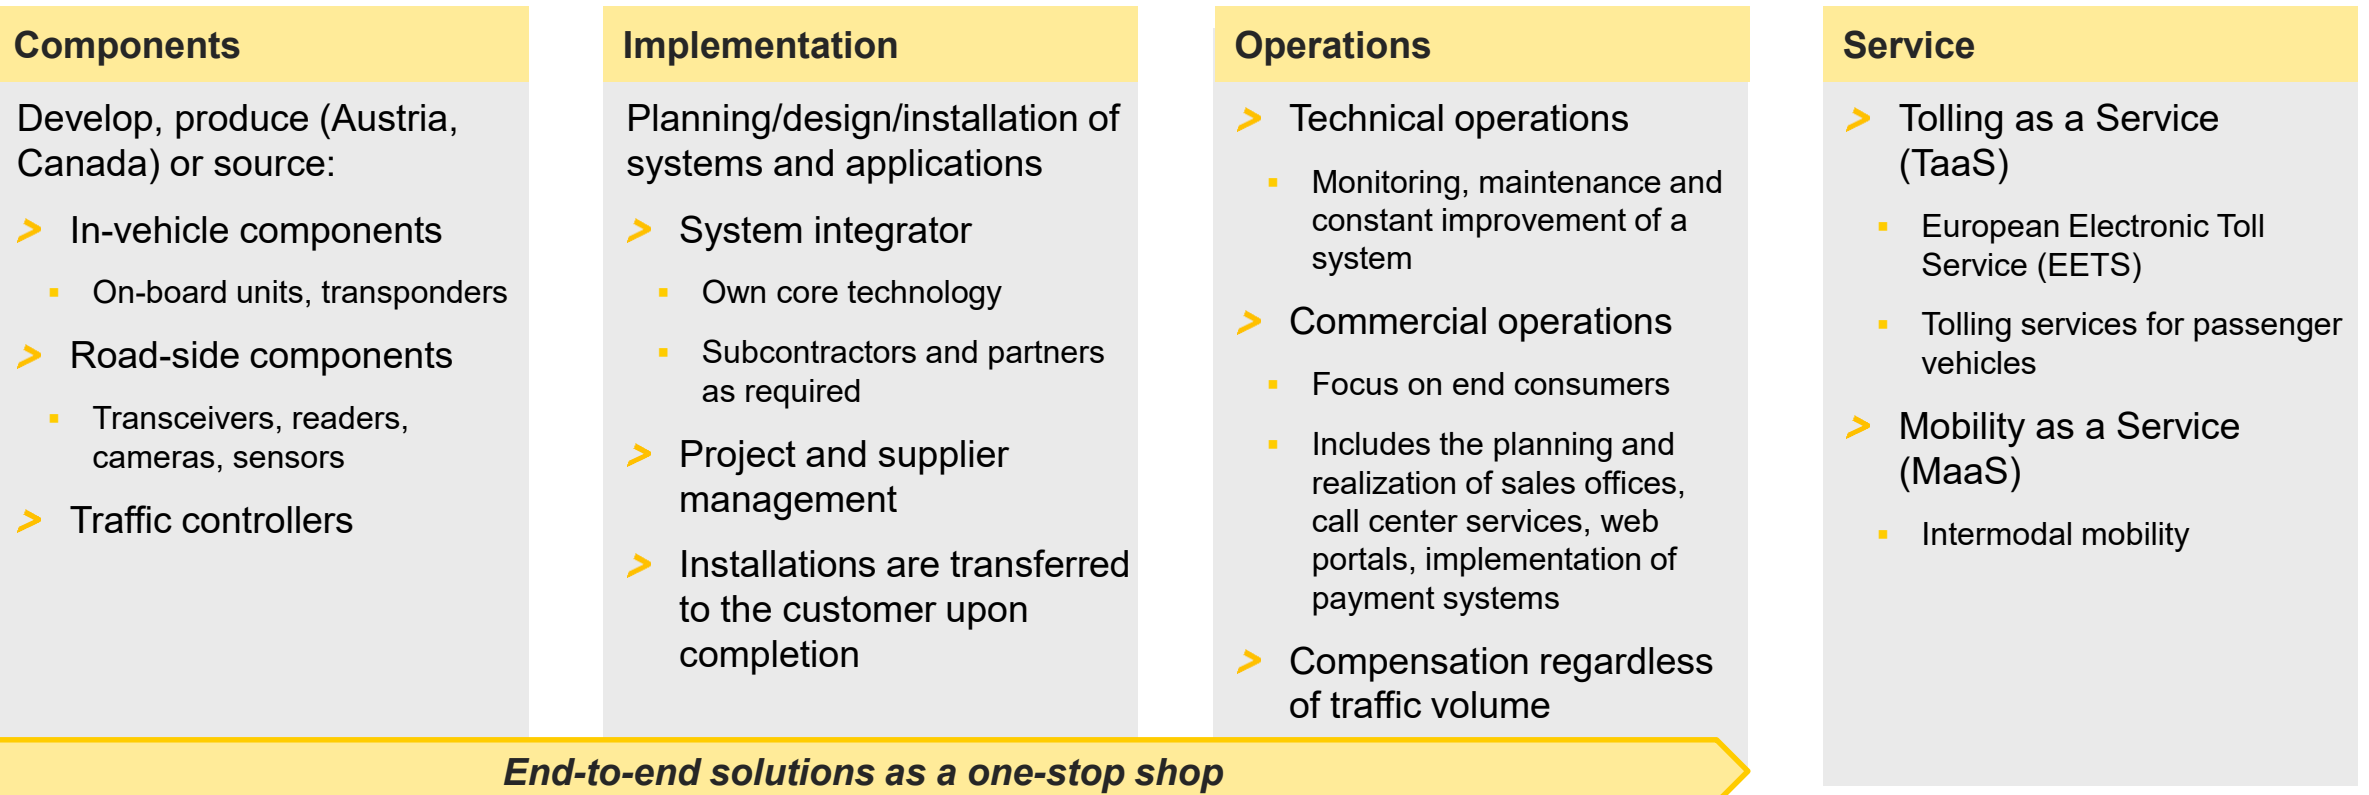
Components

Develop, produce (Austria, Canada) or source:

> In-vehicle components

▪ On-board units, transponders

> Road-side components

▪ Transceivers, readers, cameras, sensors

> Traffic controllers

Implementation

Planning/design/installation of systems and applications

> System integrator

▪ Own core technology

▪ Subcontractors and partners as required

> Project and supplier management

> Installations are transferred to the customer upon completion

Operations

> Technical operations

▪ Monitoring, maintenance and constant improvement of a system

> Commercial operations

▪ Focus on end consumers

▪ Includes the planning and realization of sales offices, call center services, web portals, implementation of payment systems

> Compensation regardless of traffic volume

Service

> Tolling as a Service (TaaS)

▪ European Electronic Toll Service (EETS)

▪ Tolling services for passenger vehicles

> Mobility as a Service (MaaS)

▪ Intermodal mobility

End-to-end solutions as a one-stop shop